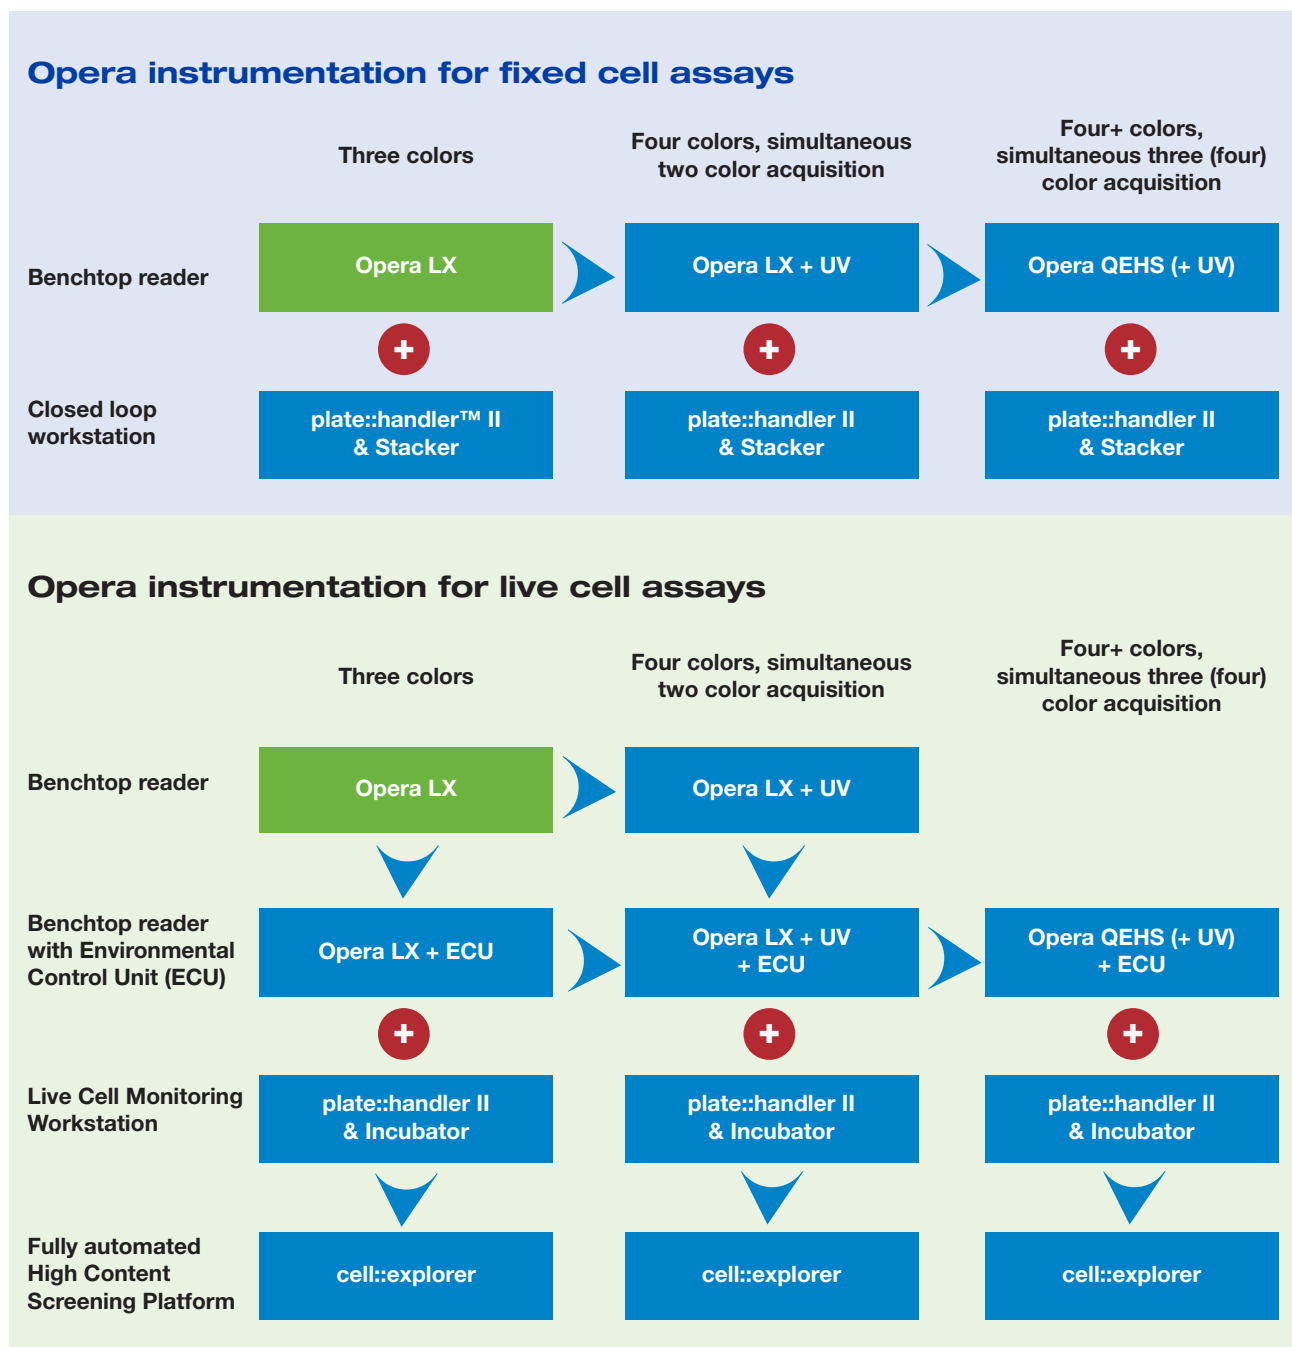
Opera instrumentation for fixed cell assays

| | Three colors | Four colors, simultaneous two color acquisition | Four+ colors, simultaneous three (four) color acquisition |
|---|---|---|---|
| Benchtop reader | Opera LX | Opera LX + UV | Opera QEHS (+ UV) |
| Closed loop workstation | plate::handler™ II & Stacker | plate::handler II & Stacker | plate::handler II & Stacker |

Opera instrumentation for live cell assays

| | Three colors | Four colors, simultaneous two color acquisition | Four+ colors, simultaneous three (four) color acquisition |
|---|---|---|---|
| Benchtop reader | Opera LX | Opera LX + UV | |
| Benchtop reader with Environmental Control Unit (ECU) | Opera LX + ECU | Opera LX + UV + ECU | Opera QEHS (+ UV) + ECU |
| Live Cell Monitoring Workstation | plate::handler II & Incubator | plate::handler II & Incubator | plate::handler II & Incubator |
| Fully automated High Content Screening Platform | cell::explorer | cell::explorer | cell::explorer |